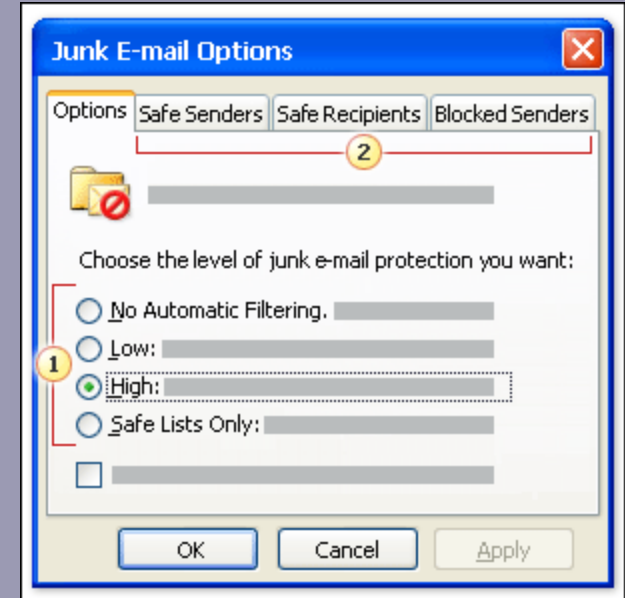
Junk E-mail Options

Options | Safe Senders | Safe Recipients | Blocked Senders

2

Choose the level of junk e-mail protection you want:

1

No Automatic Filtering.

Low:

High:

Safe Lists Only:

OK | Cancel | Apply